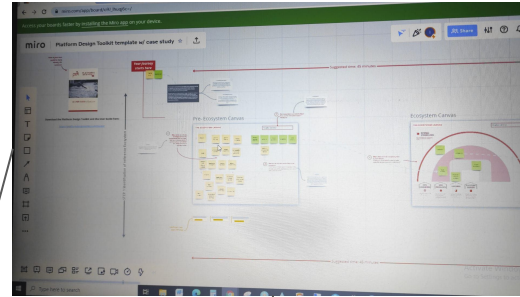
Access your boards faster by installing the Miro app on your device.

miro Platform Design Toolkit template w/ case study

Share

Pre-Ecosystem Canvas

Ecosystem Canvas

Suggested time: 30 minutes

Suggested time: 30 minutes

Type here to search